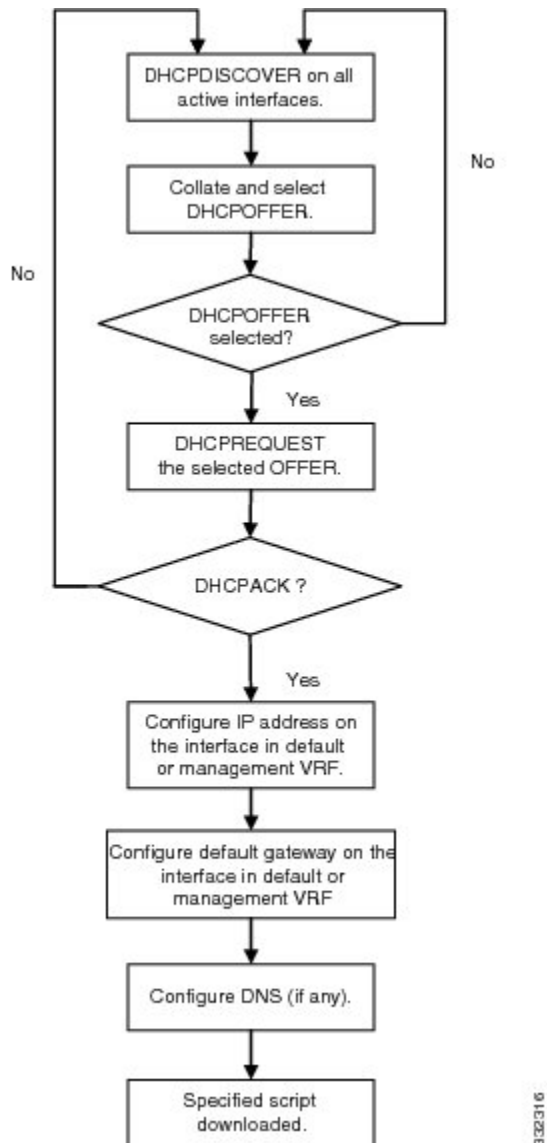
DHCPDISCOVER on all active interfaces.

Collate and select DHCPOFFER.

No

No

DHCPOFFER selected?

Yes

DHCPREQUEST the selected OFFER.

DHCPACK ?

Yes

Configure IP address on the interface in default or management VRF.

Configure default gateway on the interface in default or management VRF

Configure DNS (if any).

Specified script downloaded.

332316